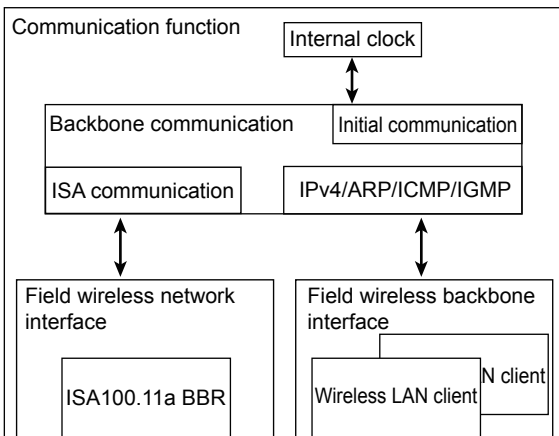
Communication function

Internal clock

Backbone communication

Initial communication

ISA communication

IPv4/ARP/ICMP/IGMP

Field wireless network interface

ISA100.11a BBR

Field wireless backbone interface

N client

Wireless LAN client